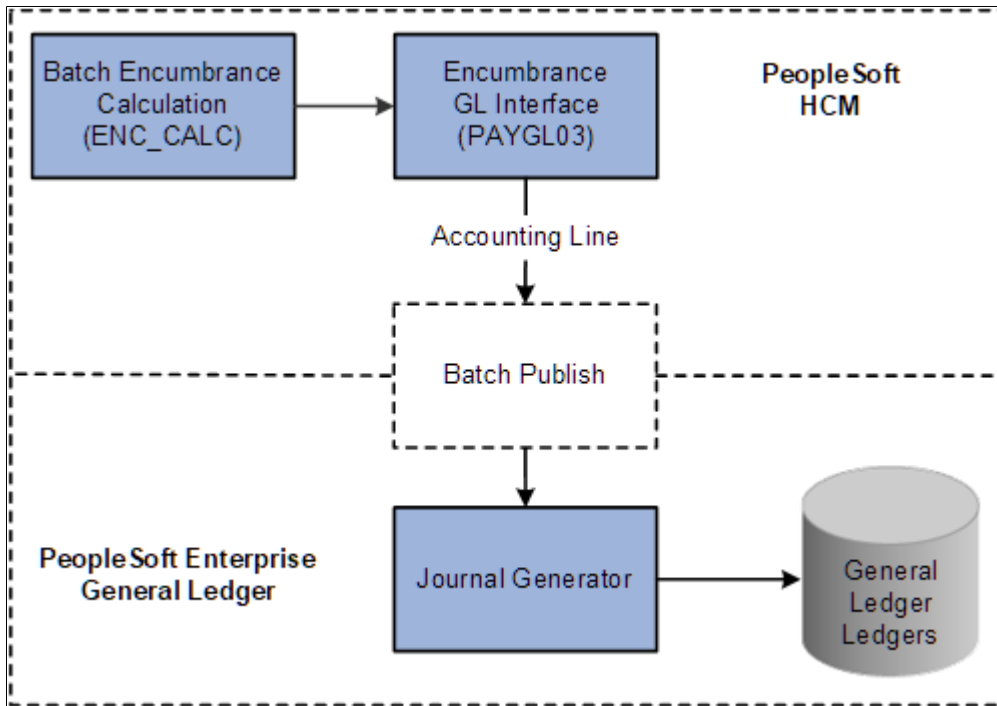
Batch Encumbrance Calculation (ENC_CALC)

Encumbrance GL Interface (PAYGL03)

PeopleSoft HCM

Accounting Line

Batch Publish

PeopleSoft Enterprise General Ledger

Journal Generator

General Ledger Ledgers